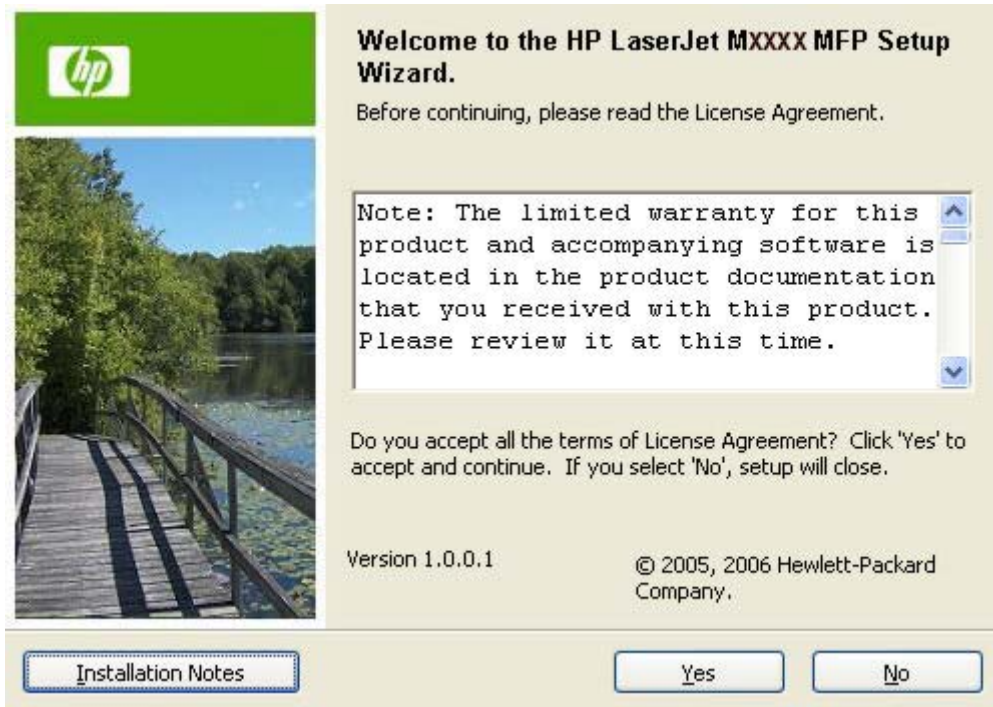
hp

Welcome to the HP LaserJet MXXXX MFP Setup Wizard.

Before continuing, please read the License Agreement.

Note: The limited warranty for this product and accompanying software is located in the product documentation that you received with this product. Please review it at this time.

Do you accept all the terms of License Agreement? Click 'Yes' to accept and continue. If you select 'No', setup will close.

Version 1.0.0.1

© 2005, 2006 Hewlett-Packard Company.

Installation Notes

Yes

No